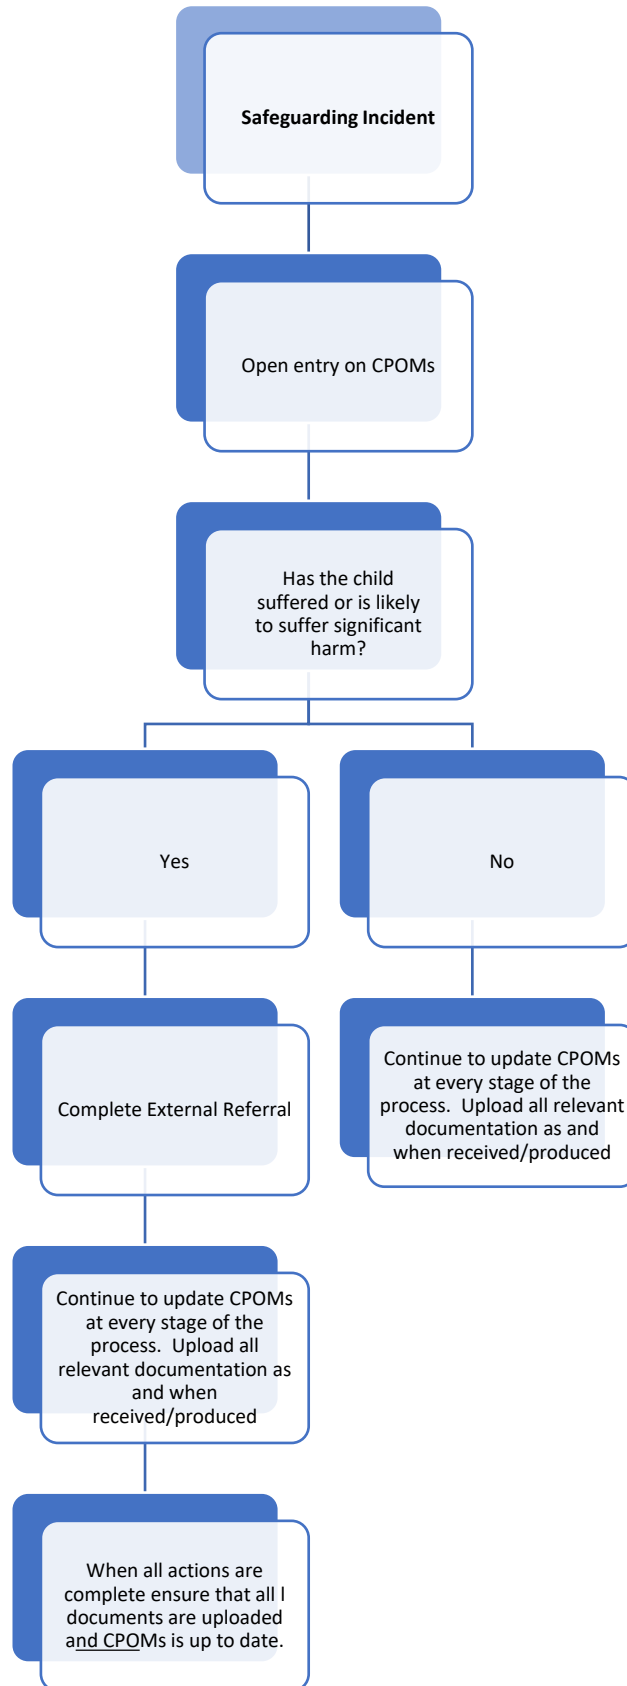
Safeguarding Incident

Open entry on CPOMs

Has the child suffered or is likely to suffer significant harm?

Yes

No

Complete External Referral

Continue to update CPOMs at every stage of the process. Upload all relevant documentation as and when received/produced

Continue to update CPOMs at every stage of the process. Upload all relevant documentation as and when received/produced

When all actions are complete ensure that all l documents are uploaded and CPOMs is up to date.